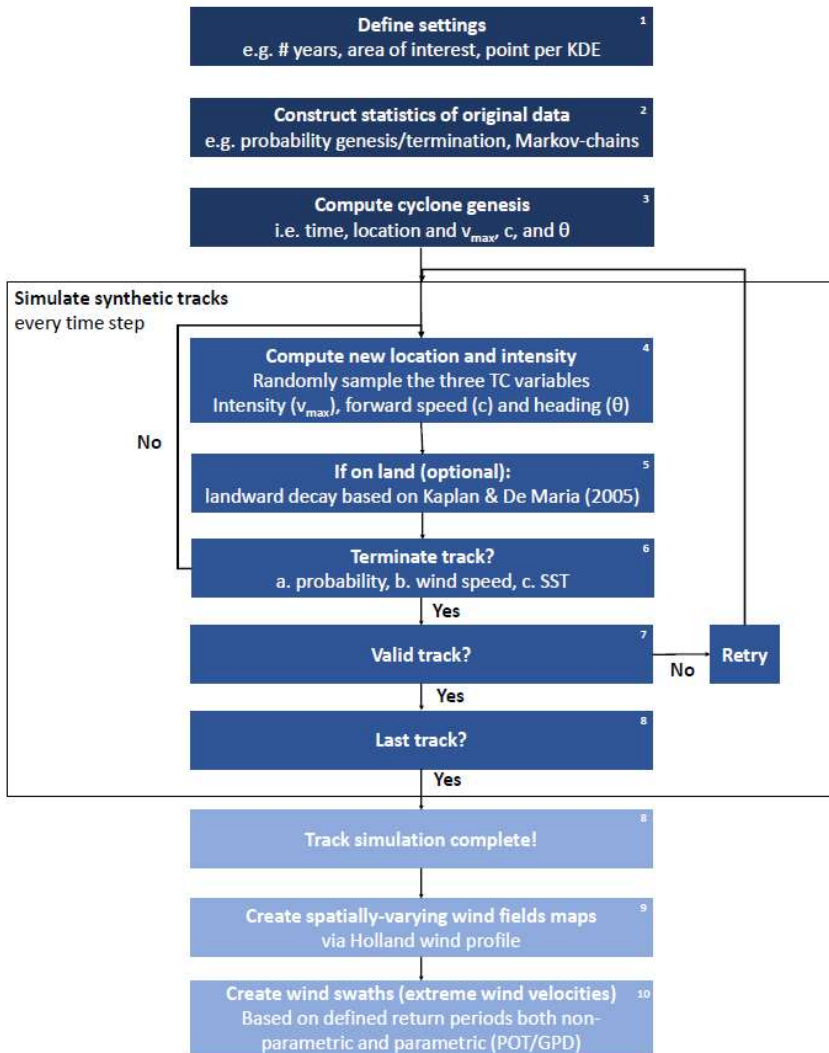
**Define settings**
e.g. # years, area of interest, point per KDE
1

**Construct statistics of original data**
e.g. probability genesis/termination, Markov-chains
2

**Compute cyclone genesis**
i.e. time, location and $v_{max}$, c, and θ
3

**Simulate synthetic tracks**
every time step

**Compute new location and intensity**
Randomly sample the three TC variables
Intensity ($v_{max}$), forward speed (c) and heading (θ)
4

No

**If on land (optional):**
landward decay based on Kaplan & De Maria (2005)
5

**Terminate track?**
a. probability, b. wind speed, c. SST
6

Yes

**Valid track?**
7

No

Retry

Yes

**Last track?**
8

Yes

**Track simulation complete!**
8

**Create spatially-varying wind fields maps**
via Holland wind profile
9

**Create wind swaths (extreme wind velocities)**
Based on defined return periods both non-parametric and parametric (POT/GPD)
10